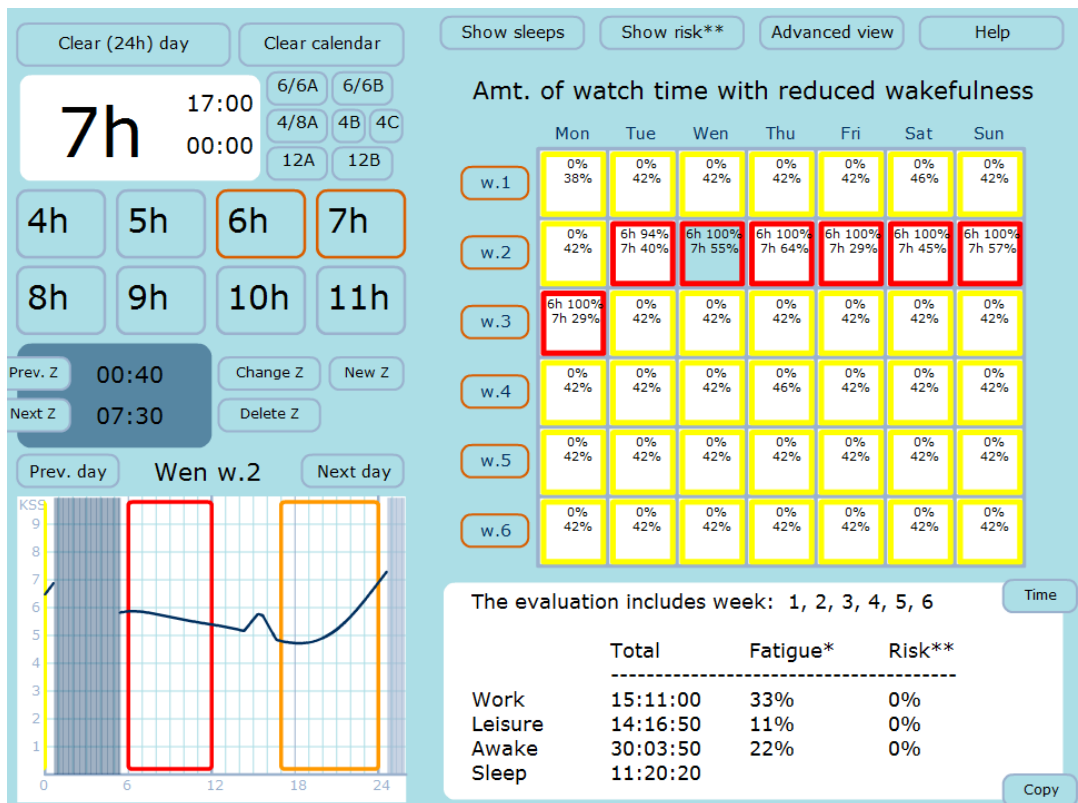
Clear (24h) day | Clear calendar

7h 17:00 00:00

6/6A 6/6B
4/8A 4B 4C
12A 12B

4h 5h 6h 7h
8h 9h 10h 11h

Prev. Z 00:40
Next Z 07:30
Change Z New Z
Delete Z

Prev. day Wen w.2 Next day

KSS 9 8 7 6 5 4 3 2 1
0 6 12 18 24

Show sleeps | Show risk** | Advanced view | Help

Amt. of watch time with reduced wakefulness

| | Mon | Tue | Wen | Thu | Fri | Sat | Sun |
|---|---|---|---|---|---|---|---|
| w.1 | 0% 38% | 0% 42% | 0% 42% | 0% 42% | 0% 42% | 0% 46% | 0% 42% |
| w.2 | 0% 42% | 6h 94% 7h 40% | 6h 100% 7h 55% | 6h 100% 7h 64% | 6h 100% 7h 29% | 6h 100% 7h 45% | 6h 100% 7h 57% |
| w.3 | 6h 100% 7h 29% | 0% 42% | 0% 42% | 0% 42% | 0% 42% | 0% 42% | 0% 42% |
| w.4 | 0% 42% | 0% 42% | 0% 42% | 0% 46% | 0% 42% | 0% 42% | 0% 42% |
| w.5 | 0% 42% | 0% 42% | 0% 42% | 0% 42% | 0% 42% | 0% 42% | 0% 42% |
| w.6 | 0% 42% | 0% 42% | 0% 42% | 0% 42% | 0% 42% | 0% 42% | 0% 42% |

Time

The evaluation includes week: 1, 2, 3, 4, 5, 6

| | Total | Fatigue* | Risk** |
|---|---|---|---|
| Work | 15:11:00 | 33% | 0% |
| Leisure | 14:16:50 | 11% | 0% |
| Awake | 30:03:50 | 22% | 0% |
| Sleep | 11:20:20 | | |

Copy